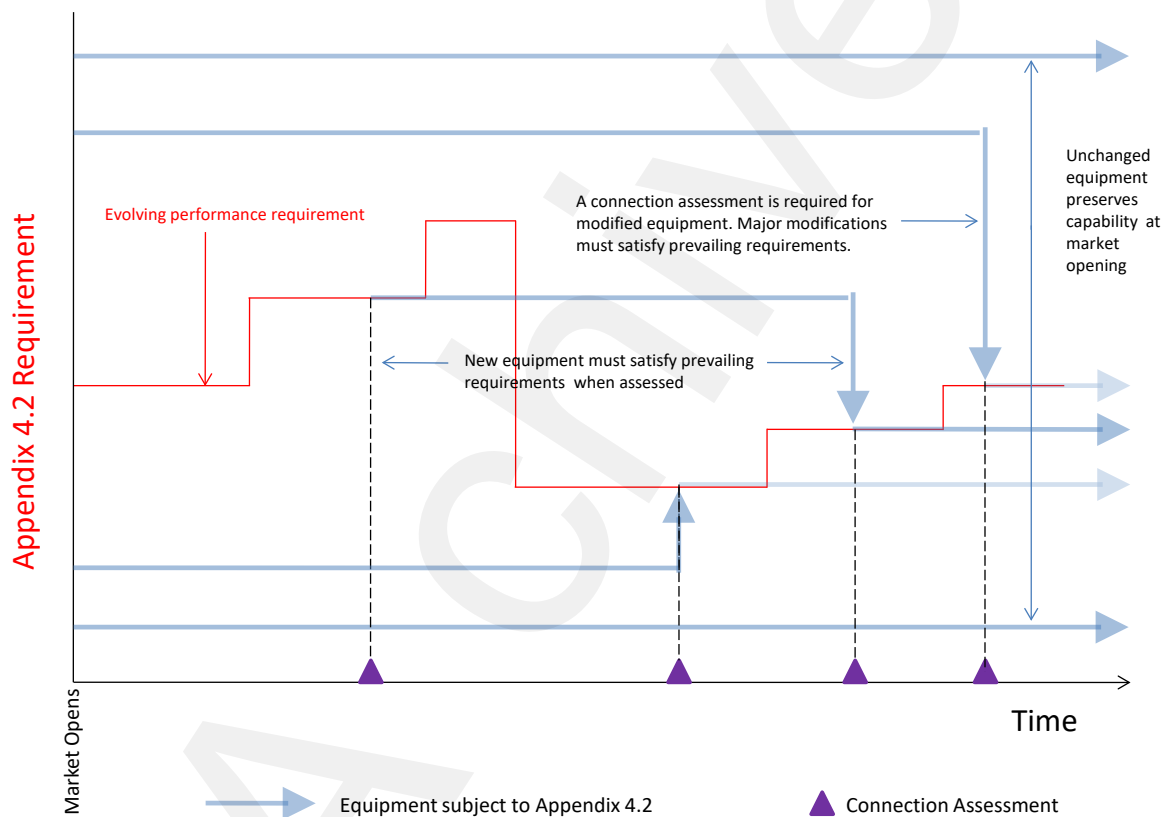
Appendix 4.2 Requirement

Evolving performance requirement

A connection assessment is required for modified equipment. Major modifications must satisfy prevailing requirements.

Unchanged equipment preserves capability at market opening

New equipment must satisfy prevailing requirements when assessed

Market Opens

Time

Equipment subject to Appendix 4.2

Connection Assessment

Archive